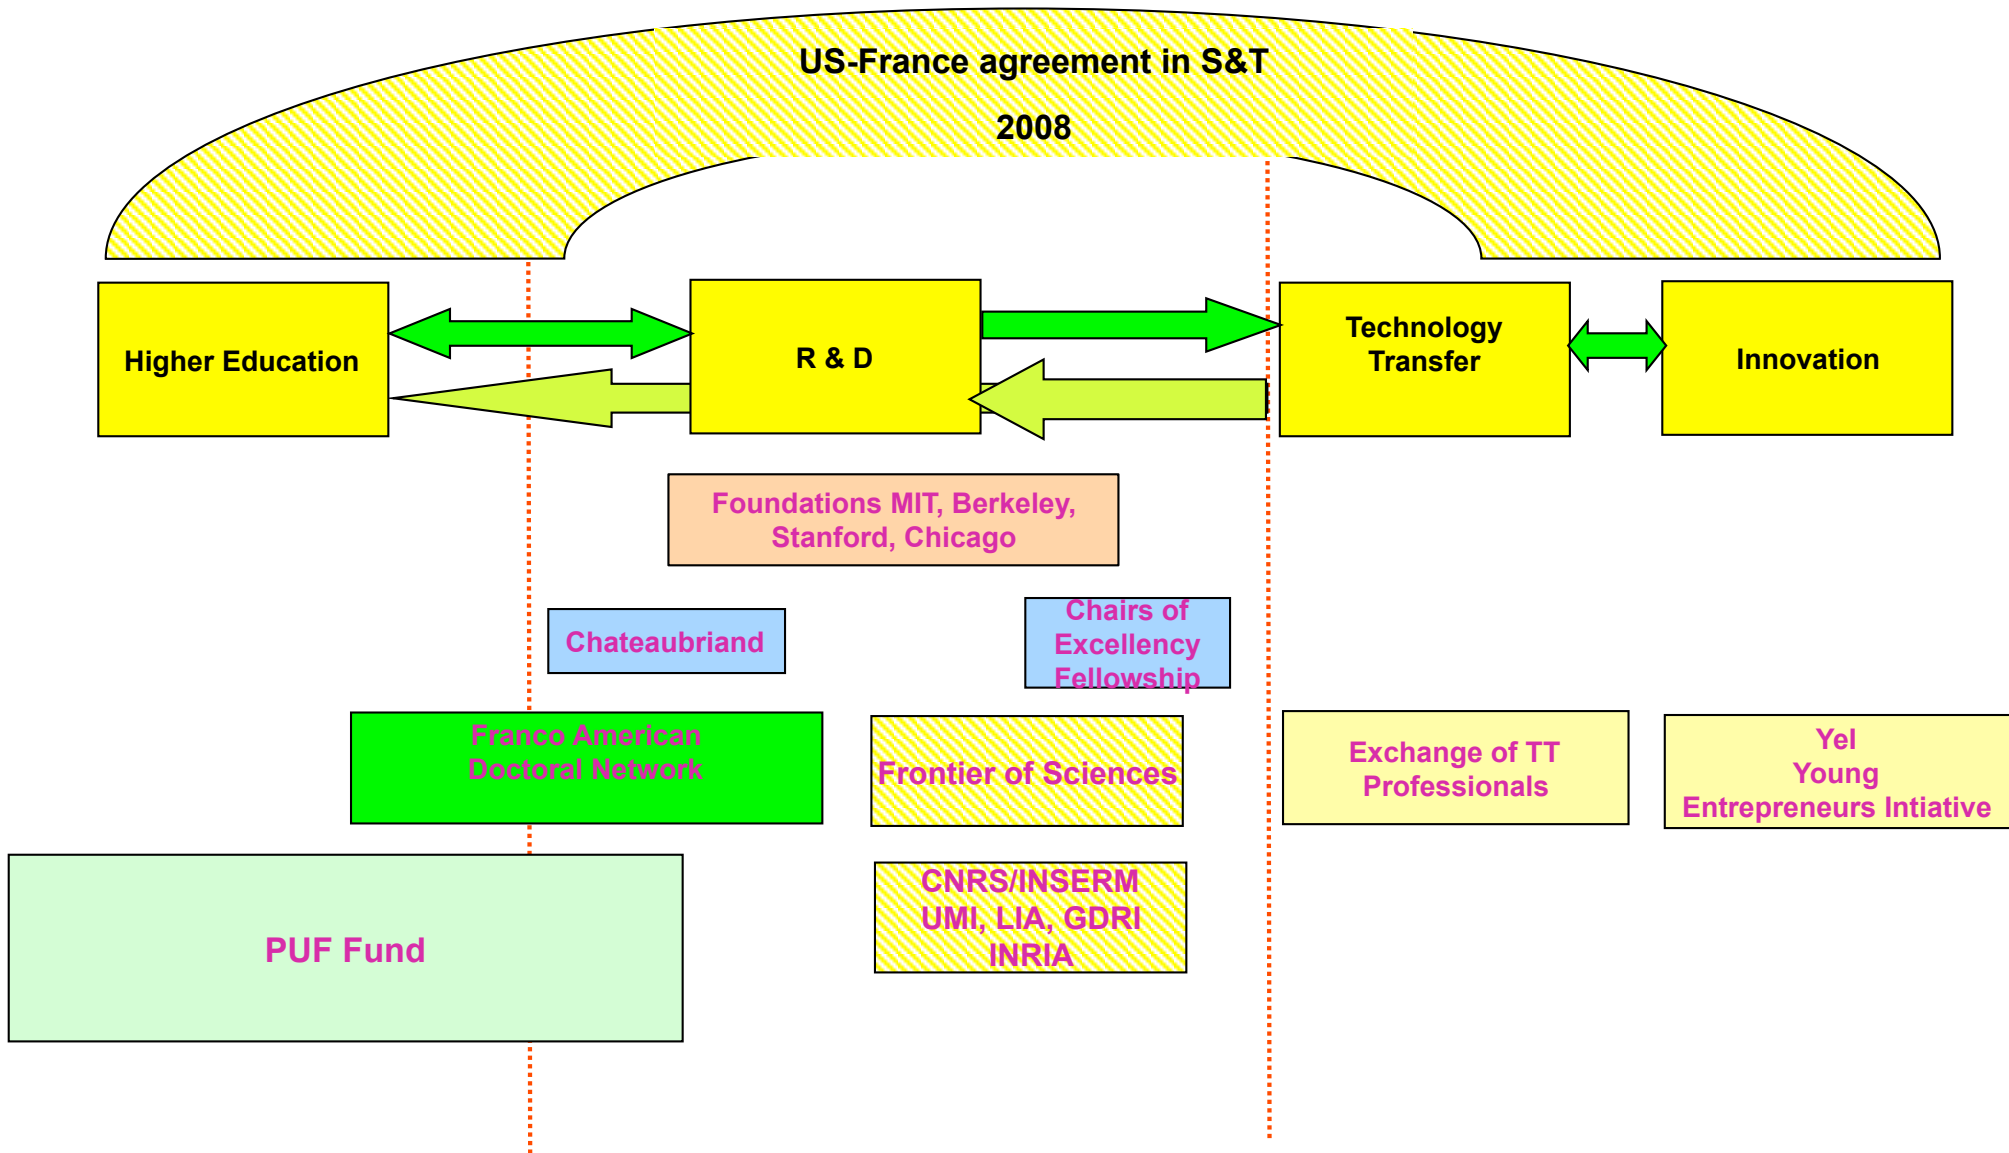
US-France agreement in S&T

2008

Higher Education

R & D

Technology Transfer

Innovation

Foundations MIT, Berkeley, Stanford, Chicago

Chateaubriand

Chairs of Excellency Fellowship

Franco American Doctoral Network

Frontier of Sciences

Exchange of TT Professionals

Yel Young Entrepreneurs Intiative

PUF Fund

CNRS/INSERM UMI, LIA, GDRI INRIA